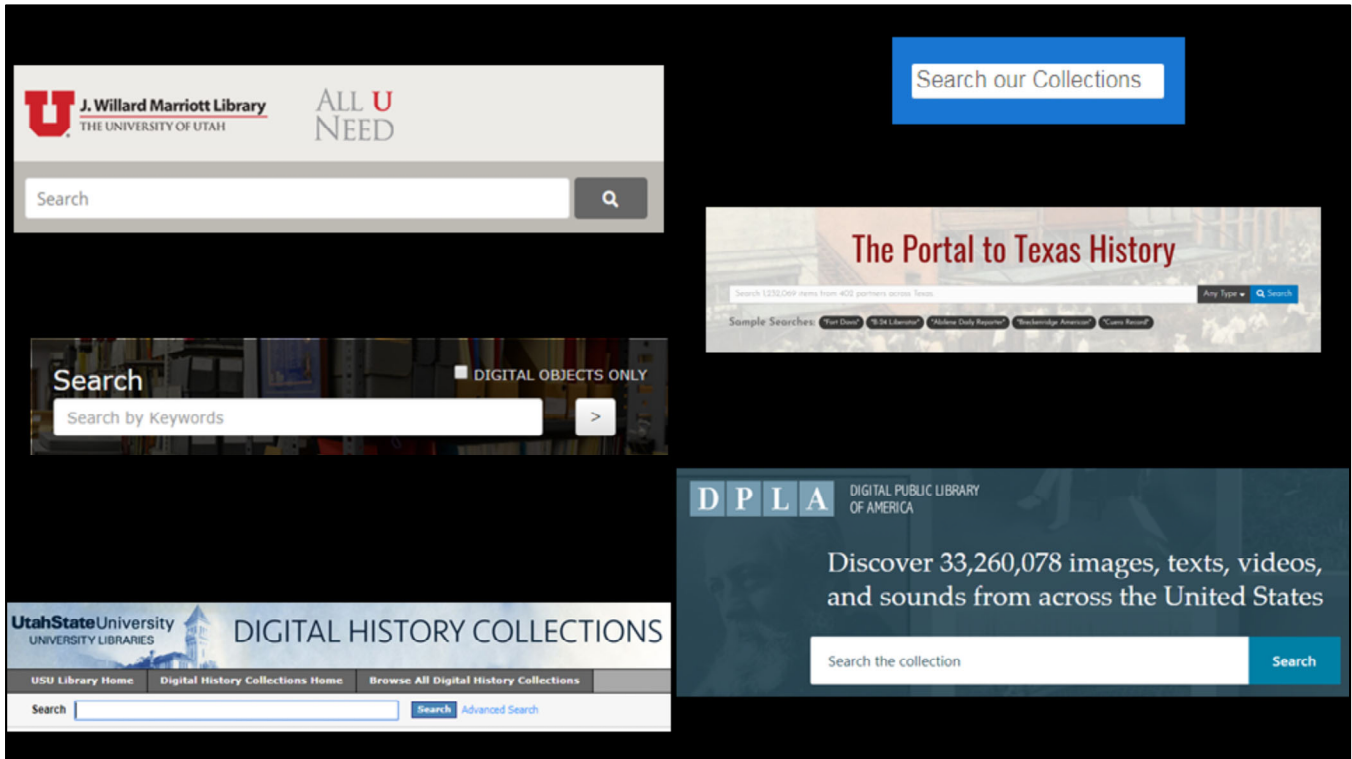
U J. Willard Marriott Library THE UNIVERSITY OF UTAH

ALL U NEED

Search

Search our Collections

The Portal to Texas History

Search 1,232,069 items from 402 partners across Texas

Any Type

Search

Sample Searches: "Fort Davis" "B-24 Liberator" "Abilene Daily Reporter" "Breckenridge American" "Cuero Record"

Search

DIGITAL OBJECTS ONLY

Search by Keywords

>

D P L A DIGITAL PUBLIC LIBRARY OF AMERICA

Discover 33,260,078 images, texts, videos, and sounds from across the United States

Search the collection

Search

UtahStateUniversity UNIVERSITY LIBRARIES

DIGITAL HISTORY COLLECTIONS

USU Library Home | Digital History Collections Home | Browse All Digital History Collections

Search

Search

Advanced Search